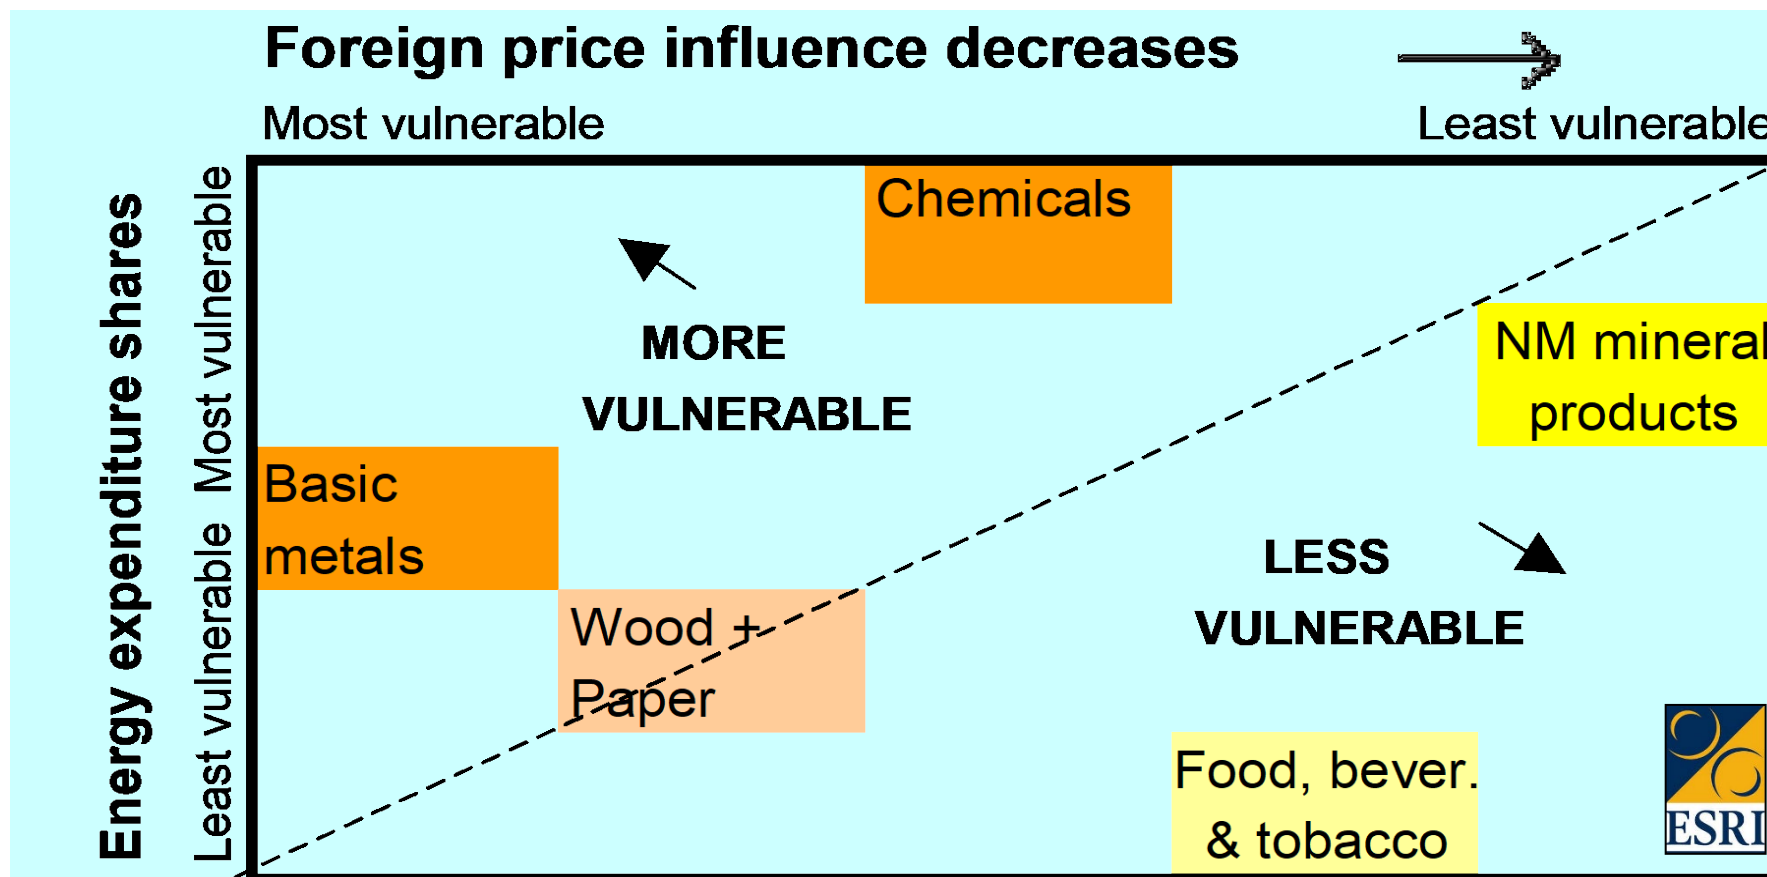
Foreign price influence decreases

Most vulnerable

Least vulnerable

Energy expenditure shares

Least vulnerable Most vulnerable

Chemicals

MORE VULNERABLE

NM mineral products

Basic metals

Wood + Paper

LESS VULNERABLE

Food, bever. & tobacco

ESRI